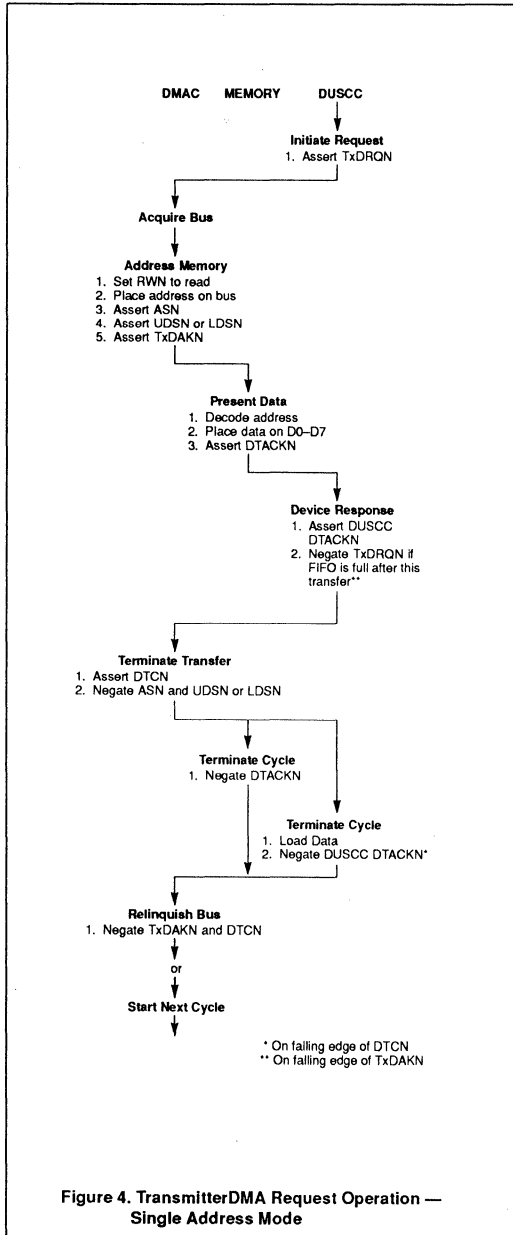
DMAC MEMORY DUSCC

Initiate Request
1. Assert TxDRQN

Acquire Bus

Address Memory
1. Set RWN to read
2. Place address on bus
3. Assert ASN
4. Assert UDSN or LDSN
5. Assert TxDAKN

Present Data
1. Decode address
2. Place data on D0–D7
3. Assert DTACKN

Device Response
1. Assert DUSCC DTACKN
2. Negate TxDRQN if FIFO is full after this transfer**

Terminate Transfer
1. Assert DTCN
2. Negate ASN and UDSN or LDSN

Terminate Cycle
1. Negate DTACKN

Terminate Cycle
1. Load Data
2. Negate DUSCC DTACKN*

Relinquish Bus
1. Negate TxDAKN and DTCN

or

Start Next Cycle

* On falling edge of DTCN
** On falling edge of TxDAKN

Figure 4. TransmitterDMA Request Operation — Single Address Mode